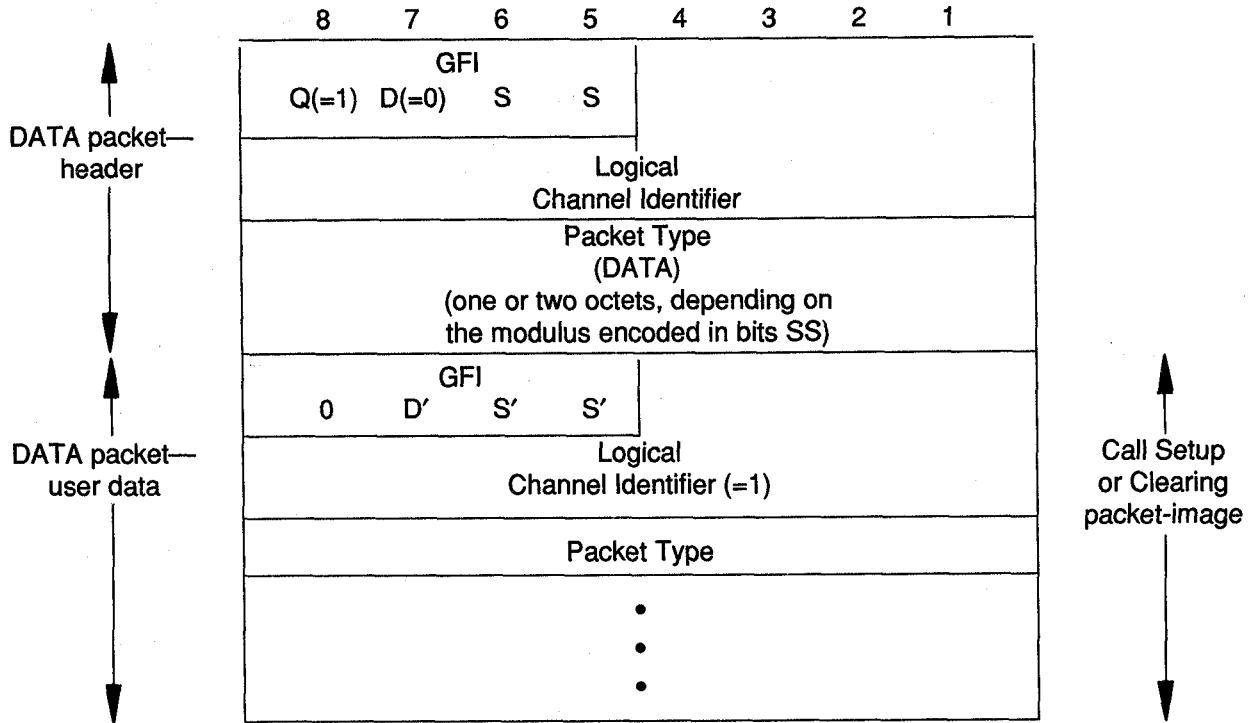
8 7 6 5 4 3 2 1

DATA packet— header

GFI
Q(=1) D(=0) S S

Logical Channel Identifier

Packet Type (DATA) (one or two octets, depending on the modulus encoded in bits SS)

DATA packet— user data

GFI
0 D′ S′ S′

Logical Channel Identifier (=1)

Packet Type

•
•
•

Call Setup or Clearing packet-image